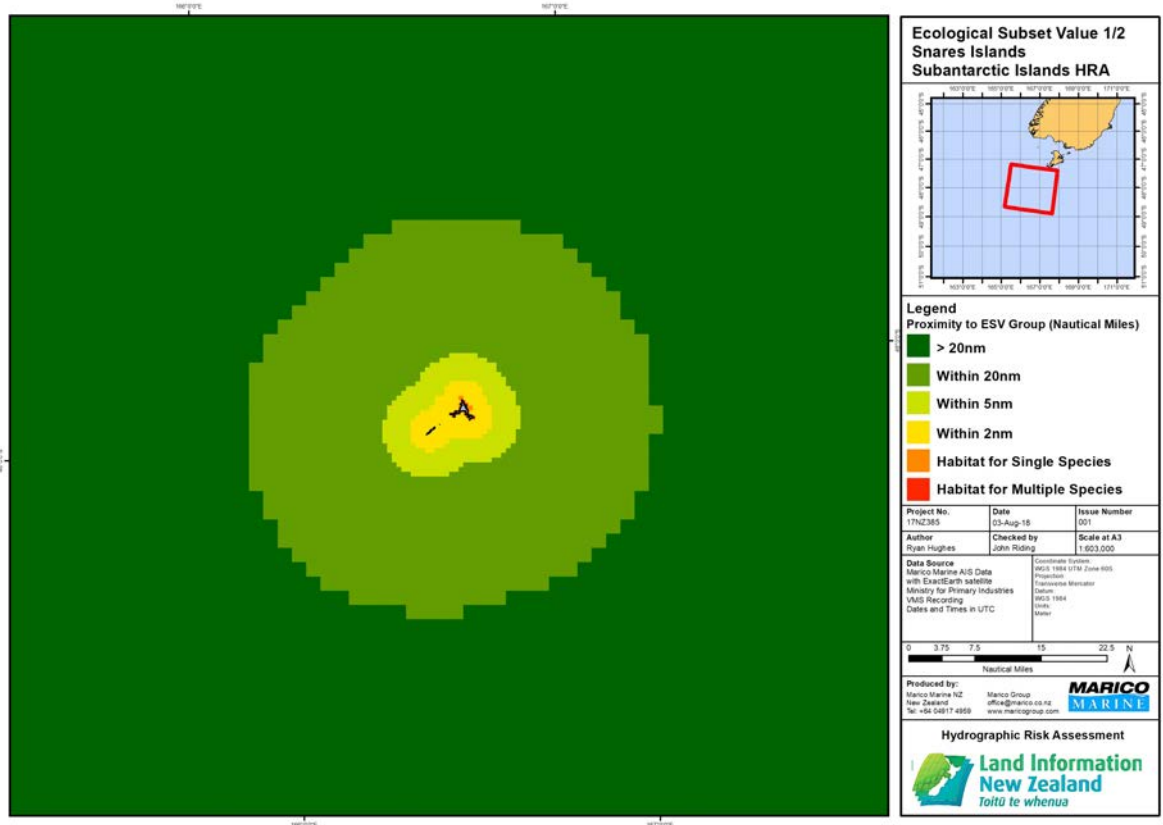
166°0'0"E

167°0'0"E

Ecological Subset Value 1/2
Snares Islands
Subantarctic Islands HRA

163°0'0"E 165°0'0"E 167°0'0"E 169°0'0"E 171°0'0"E

Legend
Proximity to ESV Group (Nautical Miles)
> 20nm
Within 20nm
Within 5nm
Within 2nm
Habitat for Single Species
Habitat for Multiple Species

| Project No. | Date | Issue Number |
|---|---|---|
| 17NZ385 | 03-Aug-18 | 001 |
| Author | Checked by | Scale at A3 |
| Ryan Hughes | John Riding | 1:603,000 |

Data Source
Marico Marine AIS Data with ExactEarth satellite
Ministry for Primary Industries VMS Recording
Dates and Times in UTC

Coordinate System: WGS 1984 UTM Zone 60S
Projection: Transverse Mercator
Datum: WGS 1984
Units: Meter

0 3.75 7.5 15 22.5
Nautical Miles
N

Produced by:
Marico Marine NZ
New Zealand
Tel: +64 04817 4959

Marico Group
office@marico.co.nz
www.maricogroup.com

MARICO MARINE

Hydrographic Risk Assessment

Land Information New Zealand
Toitū te whenua